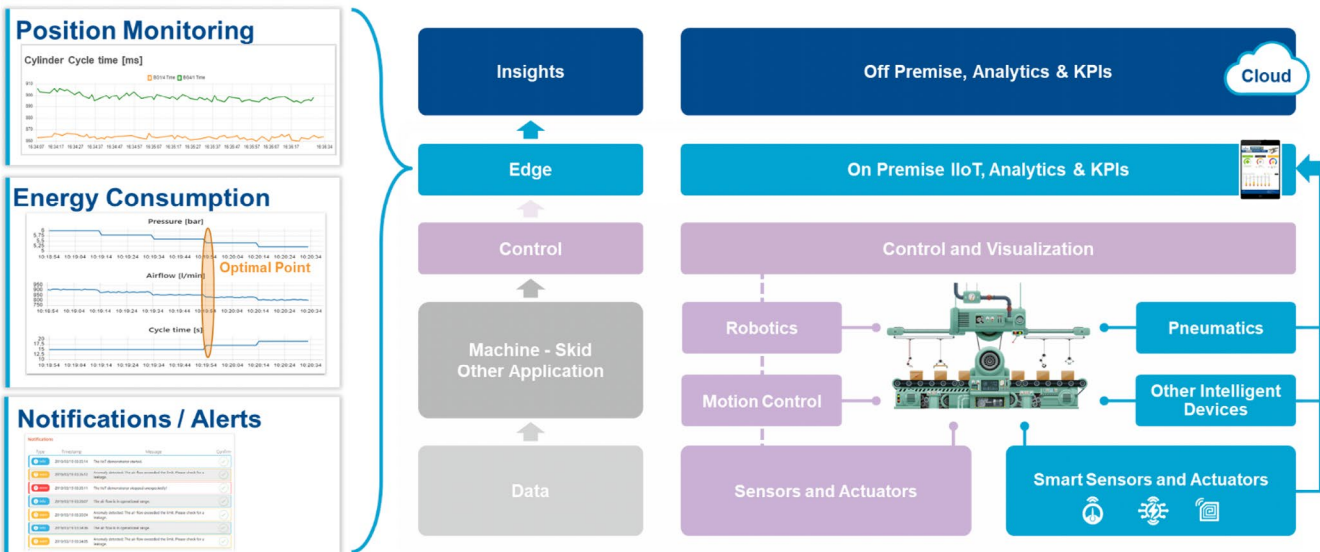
Position Monitoring

Cylinder Cycle time [ms]

Energy Consumption

Pressure [bar]

Airflow [l/min]

Optimal Point

Cycle time [s]

Notifications / Alerts

Notifications

Insights

Edge

Control

Machine - Skid
Other Application

Data

Off Premise, Analytics & KPIs

Cloud

On Premise IIoT, Analytics & KPIs

Control and Visualization

Robotics

Motion Control

Pneumatics

Other Intelligent Devices

Sensors and Actuators

Smart Sensors and Actuators